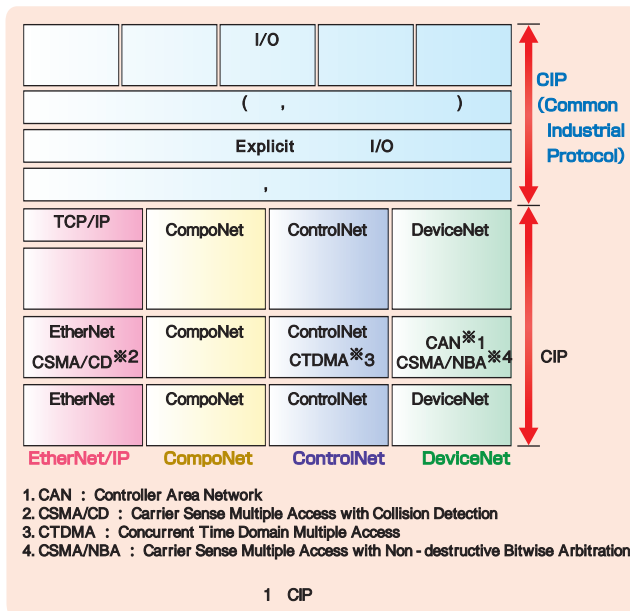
I/O

( , )

Explicit I/O

,

CIP (Common Industrial Protocol)

TCP/IP

CompoNet

ControlNet

DeviceNet

EtherNet CSMA/CD※2

CompoNet

ControlNet CTDMA※3

CAN※1 CSMA/NBA※4

CIP

EtherNet

CompoNet

ControlNet

DeviceNet

EtherNet/IP

CompoNet

ControlNet

DeviceNet

1. CAN : Controller Area Network
2. CSMA/CD : Carrier Sense Multiple Access with Collision Detection
3. CTDMA : Concurrent Time Domain Multiple Access
4. CSMA/NBA : Carrier Sense Multiple Access with Non - destructive Bitwise Arbitration

1 CIP